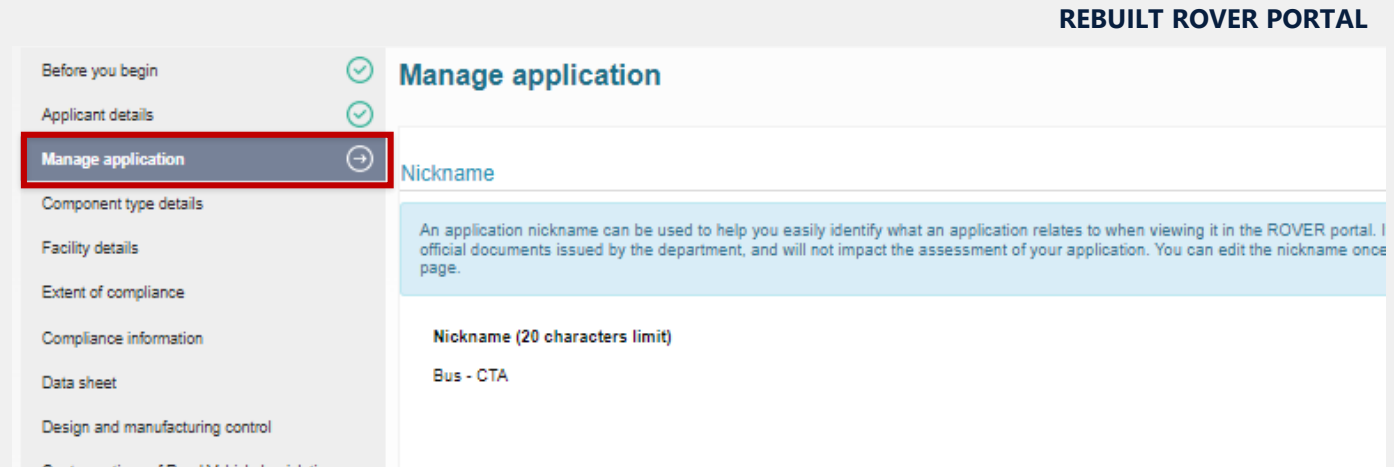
REBUILT ROVER PORTAL

Before you begin

Applicant details

Manage application

Component type details

Facility details

Extent of compliance

Compliance information

Data sheet

Design and manufacturing control

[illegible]

Manage application

Nickname

An application nickname can be used to help you easily identify what an application relates to when viewing it in the ROVER portal. I official documents issued by the department, and will not impact the assessment of your application. You can edit the nickname once page.

Nickname (20 characters limit)

Bus - CTA